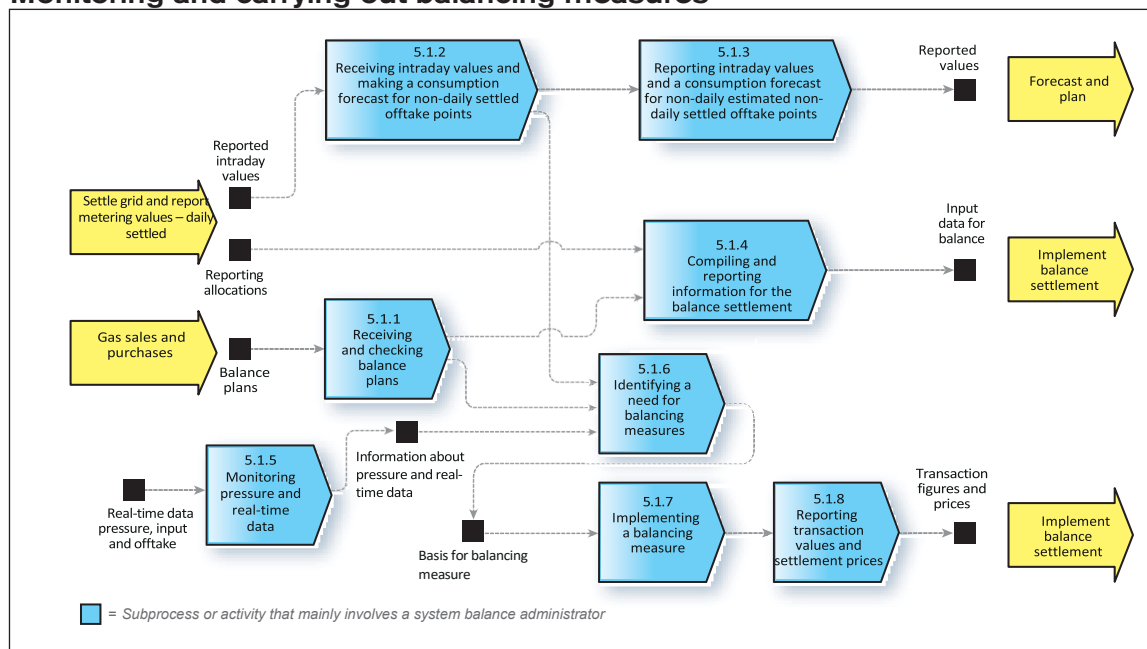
Monitoring and carrying out balancing measures

Settle grid and report metering values – daily settled

Reported intraday values

Reporting allocations

5.1.2
Receiving intraday values and making a consumption forecast for non-daily settled offtake points

5.1.3
Reporting intraday values and a consumption forecast for non-daily estimated non-daily settled offtake points

Reported values

Forecast and plan

5.1.4
Compiling and reporting information for the balance settlement

Input data for balance

Implement balance settlement

Gas sales and purchases

Balance plans

5.1.1
Receiving and checking balance plans

5.1.6
Identifying a need for balancing measures

Real-time data pressure, input and offtake

5.1.5
Monitoring pressure and real-time data

Information about pressure and real-time data

Basis for balancing measure

5.1.7
Implementing a balancing measure

5.1.8
Reporting transaction values and settlement prices

Transaction figures and prices

Implement balance settlement

= Subprocess or activity that mainly involves a system balance administrator